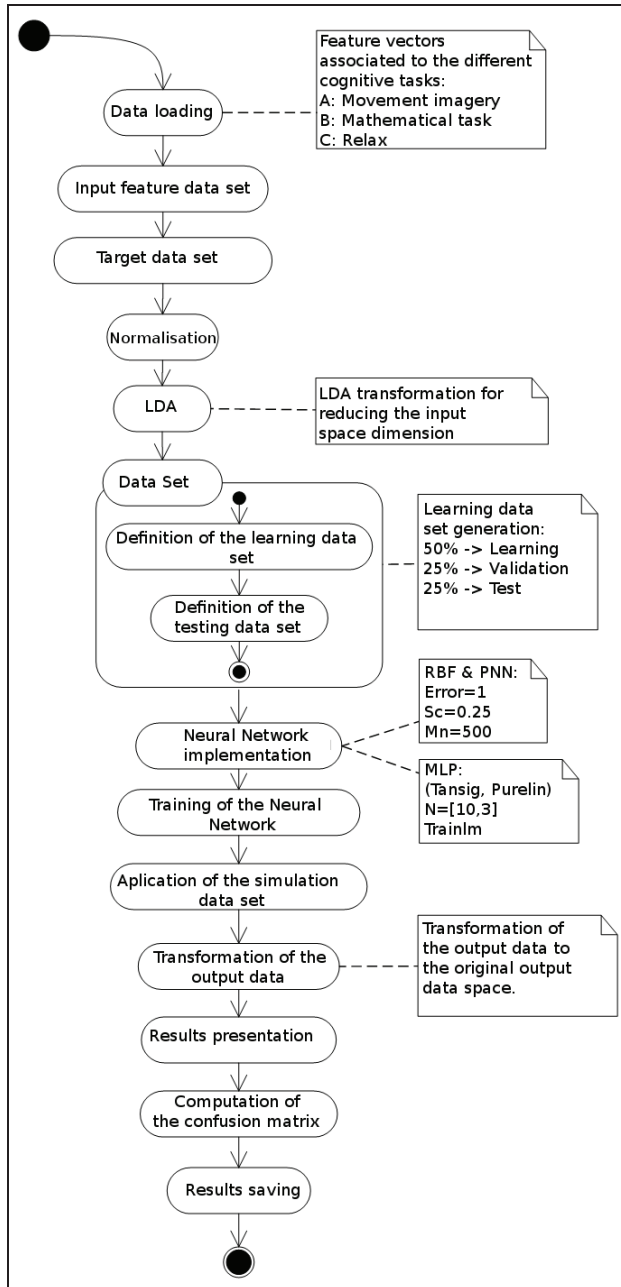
Data loading

Feature vectors associated to the different cognitive tasks:
A: Movement imagery
B: Mathematical task
C: Relax

Input feature data set

Target data set

Normalisation

LDA

LDA transformation for reducing the input space dimension

Data Set

Definition of the learning data set

Definition of the testing data set

Learning data set generation:
50% -> Learning
25% -> Validation
25% -> Test

RBF & PNN:
Error=1
Sc=0.25
Mn=500

Neural Network implementation

MLP:
(Tansig, Purelin)
N=[10,3]
Trainlm

Training of the Neural Network

Aplication of the simulation data set

Transformation of the output data

Transformation of the output data to the original output data space.

Results presentation

Computation of the confusion matrix

Results saving